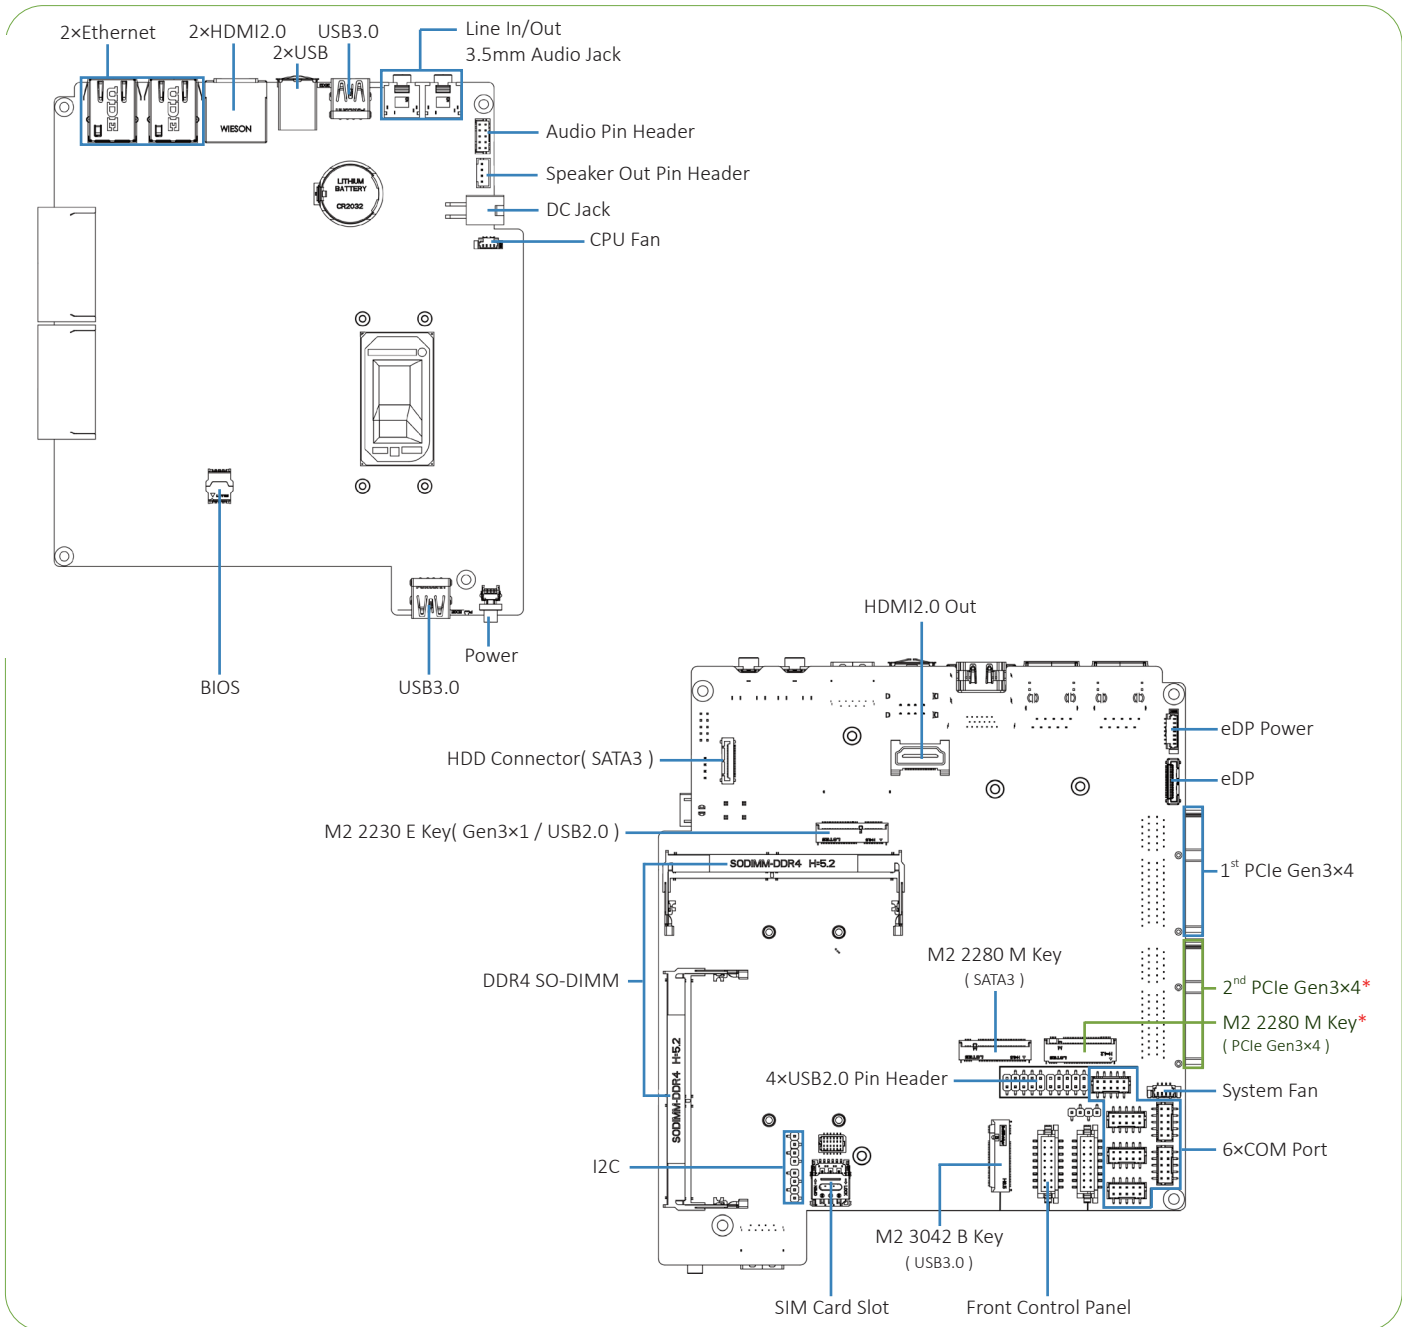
2×Ethernet
2×HDMI2.0
2×USB
USB3.0
Line In/Out
3.5mm Audio Jack
Audio Pin Header
Speaker Out Pin Header
DC Jack
CPU Fan
LITHIUM BATTERY CR2032
WIESON
BIOS
USB3.0
Power
HDMI2.0 Out
eDP Power
eDP
HDD Connector( SATA3 )
M2 2230 E Key( Gen3×1 / USB2.0 )
SODIMM-DDR4 H=5.2
$1^{st}$ PCIe Gen3×4
DDR4 SO-DIMM
M2 2280 M Key
( SATA3 )
$2^{nd}$ PCIe Gen3×4*
M2 2280 M Key*
( PCIe Gen3×4 )
SODIMM-DDR4 H=5.2
4×USB2.0 Pin Header
System Fan
6×COM Port
I2C
M2 3042 B Key
( USB3.0 )
SIM Card Slot
Front Control Panel